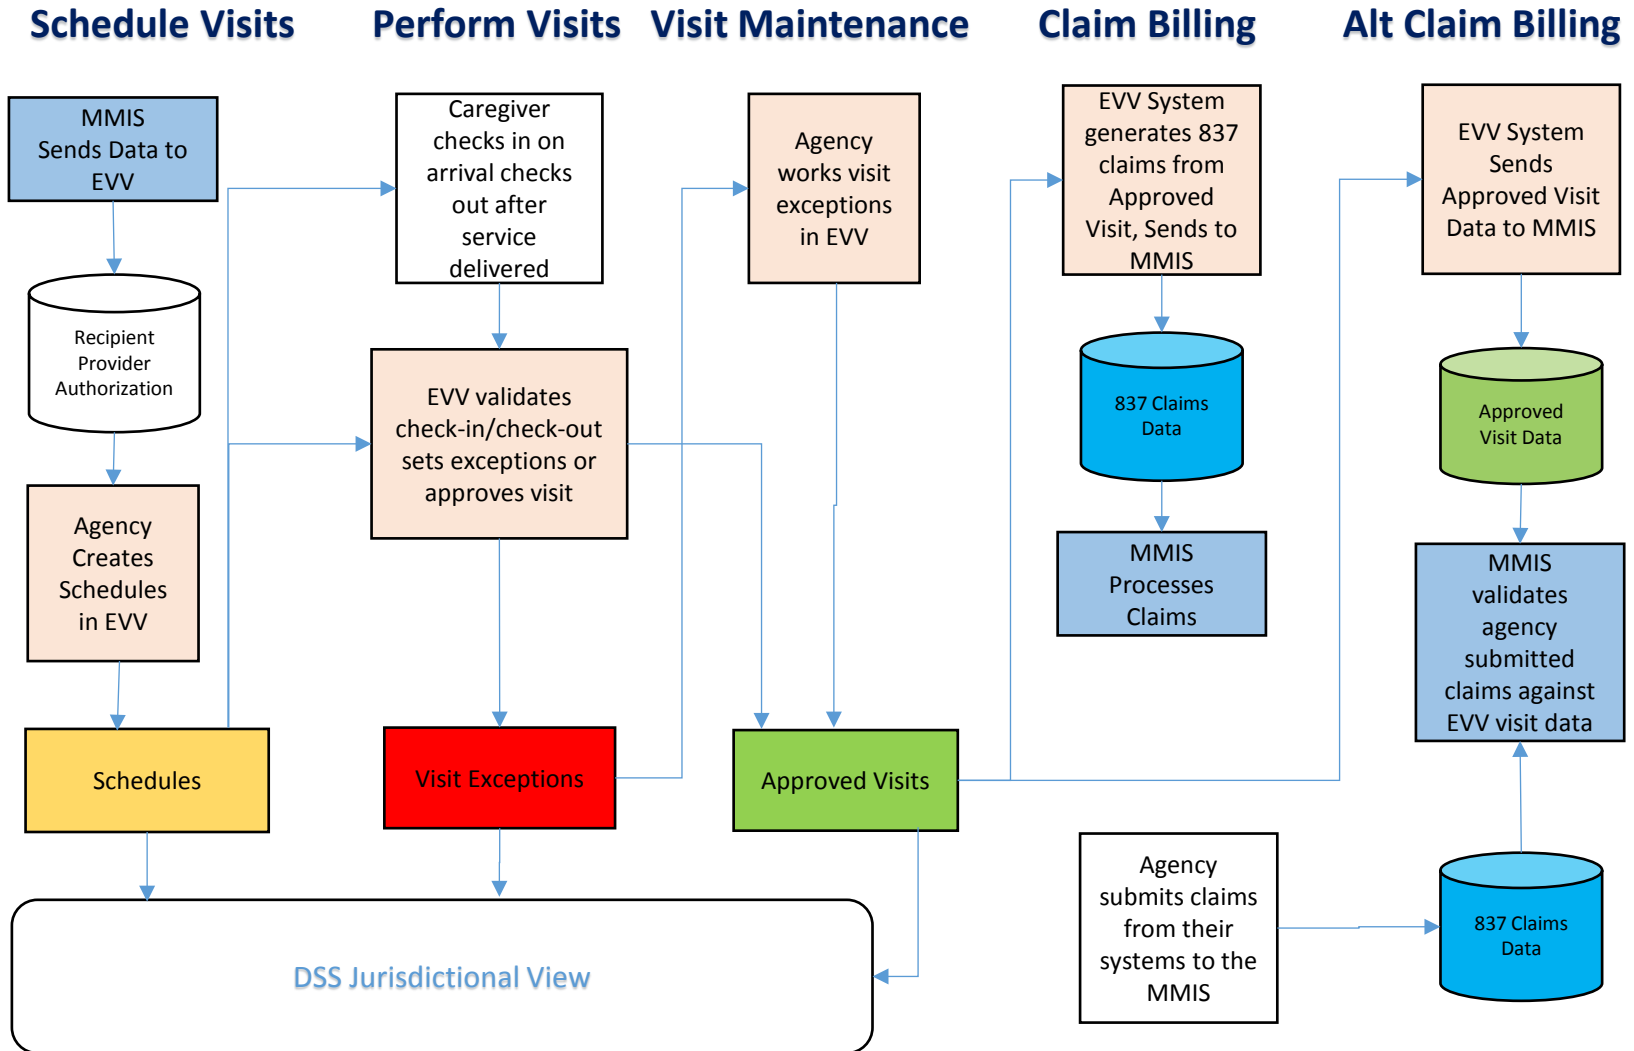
Schedule Visits

MMIS Sends Data to EVV

Recipient Provider Authorization

Agency Creates Schedules in EVV

Schedules

Perform Visits

Caregiver checks in on arrival checks out after service delivered

EVV validates check-in/check-out sets exceptions or approves visit

Visit Exceptions

Visit Maintenance

Agency works visit exceptions in EVV

Approved Visits

Claim Billing

EVV System generates 837 claims from Approved Visit, Sends to MMIS

837 Claims Data

MMIS Processes Claims

Alt Claim Billing

EVV System Sends Approved Visit Data to MMIS

Approved Visit Data

MMIS validates agency submitted claims against EVV visit data

Agency submits claims from their systems to the MMIS

837 Claims Data

DSS Jurisdictional View